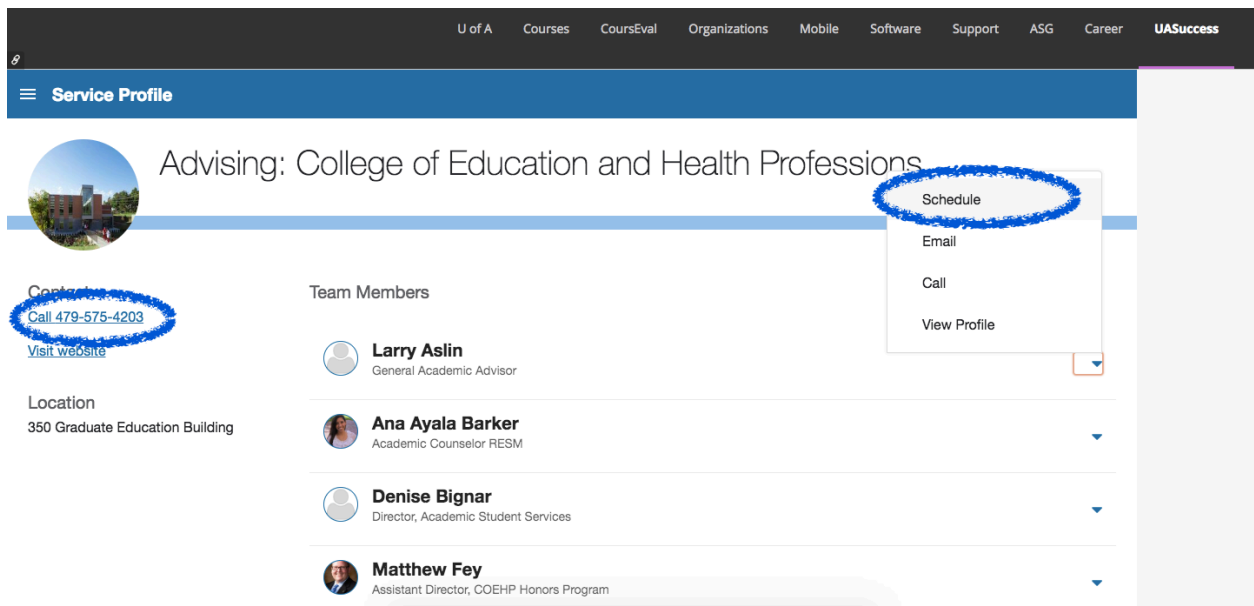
U of A Courses CoursEval Organizations Mobile Software Support ASG Career UASuccess

Service Profile

Advising: College of Education and Health Professions

Schedule
Email
Call
View Profile

Contacts
Call 479-575-4203
Visit website

Location
350 Graduate Education Building

Team Members

Larry Aslin
General Academic Advisor

Ana Ayala Barker
Academic Counselor RESM

Denise Bignar
Director, Academic Student Services

Matthew Fey
Assistant Director, COEHP Honors Program